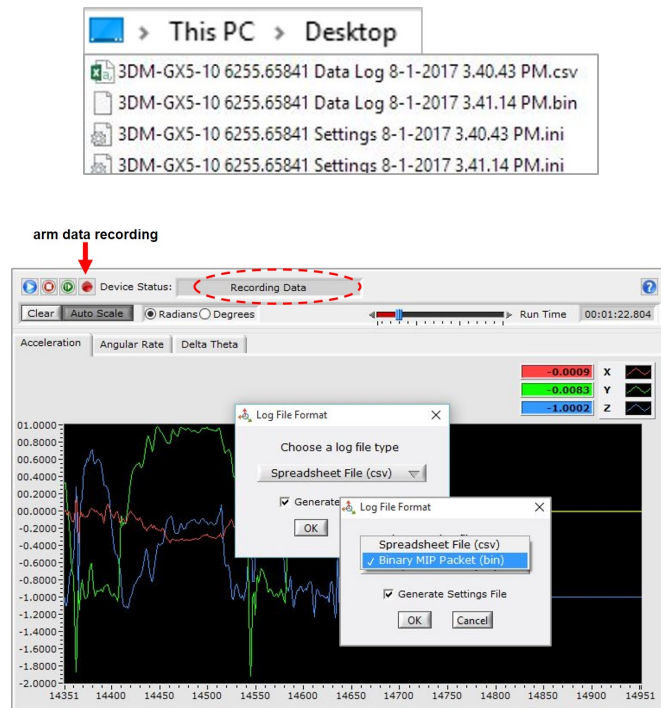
› This PC › Desktop

3DM-GX5-10 6255.65841 Data Log 8-1-2017 3.40.43 PM.csv
3DM-GX5-10 6255.65841 Data Log 8-1-2017 3.41.14 PM.bin
3DM-GX5-10 6255.65841 Settings 8-1-2017 3.40.43 PM.ini
3DM-GX5-10 6255.65841 Settings 8-1-2017 3.41.14 PM.ini

arm data recording

Device Status: Recording Data

Clear Auto Scale Radians Degrees Run Time 00:01:22.804

Acceleration Angular Rate Delta Theta

-0.0009 X
-0.0083 Y
-1.0002 Z

Log File Format
Choose a log file type
Spreadsheet File (csv)
Generate
OK

Log File Format
Spreadsheet File (csv)
✓ Binary MIP Packet (bin)
Generate Settings File
OK Cancel

1.0000
0.8000
0.6000
0.4000
0.2000
0.0000
-0.2000
-0.4000
-0.6000
-0.8000
-1.0000
-1.2000
-1.4000
-1.6000
-1.8000
-2.0000

14351 14400 14450 14500 14550 14600 14650 14700 14750 14800 14850 14900 14951